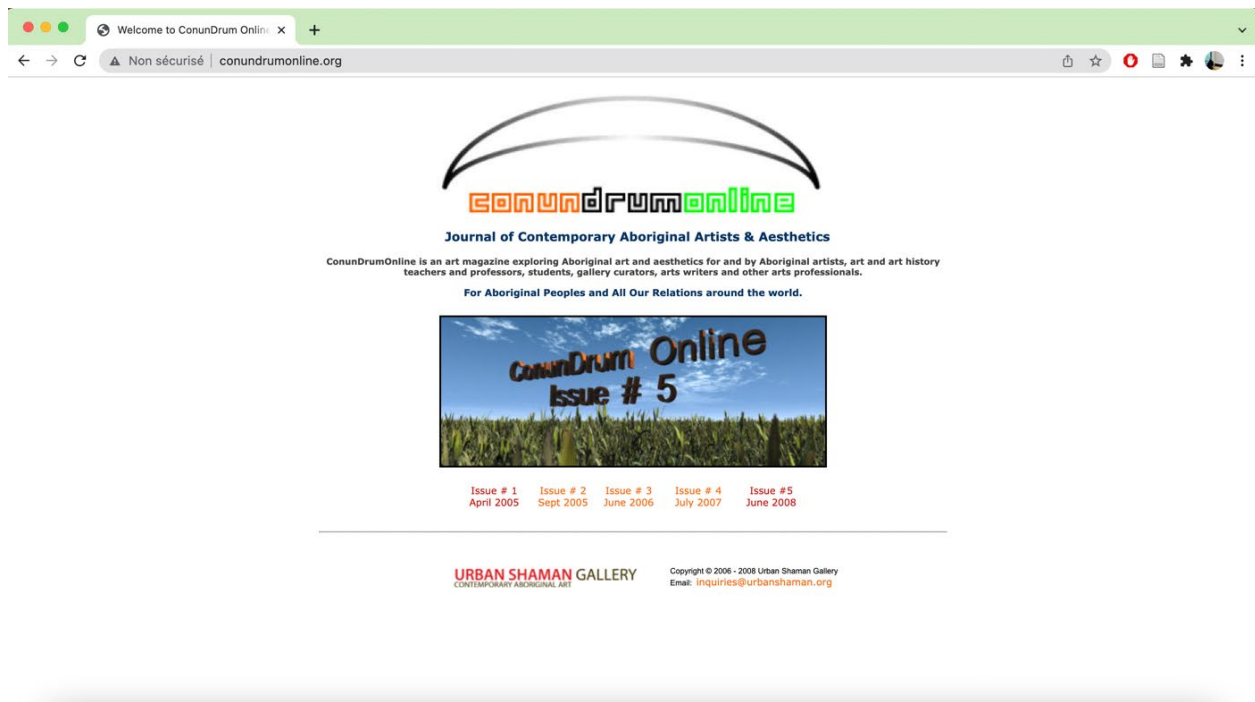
Welcome to ConunDrum Onlin

Non sécurisé | conundrumonline.org

conundrumonline

Journal of Contemporary Aboriginal Artists & Aesthetics

ConunDrumOnline is an art magazine exploring Aboriginal art and aesthetics for and by Aboriginal artists, art and art history teachers and professors, students, gallery curators, arts writers and other arts professionals.

For Aboriginal Peoples and All Our Relations around the world.

ConunDrum Online Issue # 5

Issue # 1 April 2005 | Issue # 2 Sept 2005 | Issue # 3 June 2006 | Issue # 4 July 2007 | Issue #5 June 2008

URBAN SHAMAN GALLERY
CONTEMPORARY ABORIGINAL ART

Copyright © 2006 - 2008 Urban Shaman Gallery
Email: inquiries@urbanshaman.org